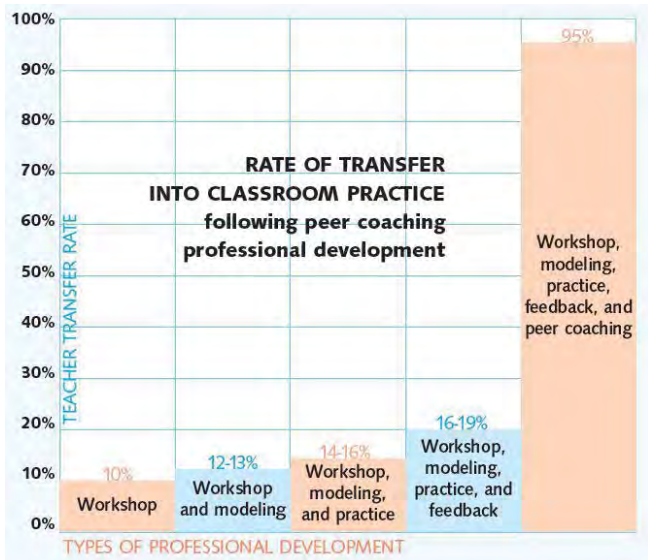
RATE OF TRANSFER INTO CLASSROOM PRACTICE following peer coaching professional development

100%
90%
80%
70%
60%
50%
40%
30%
20%
10%
0%

TEACHER TRANSFER RATE

10%
Workshop

12-13%
Workshop and modeling

14-16%
Workshop, modeling, and practice

16-19%
Workshop, modeling, practice, and feedback

95%
Workshop, modeling, practice, feedback, and peer coaching

TYPES OF PROFESSIONAL DEVELOPMENT